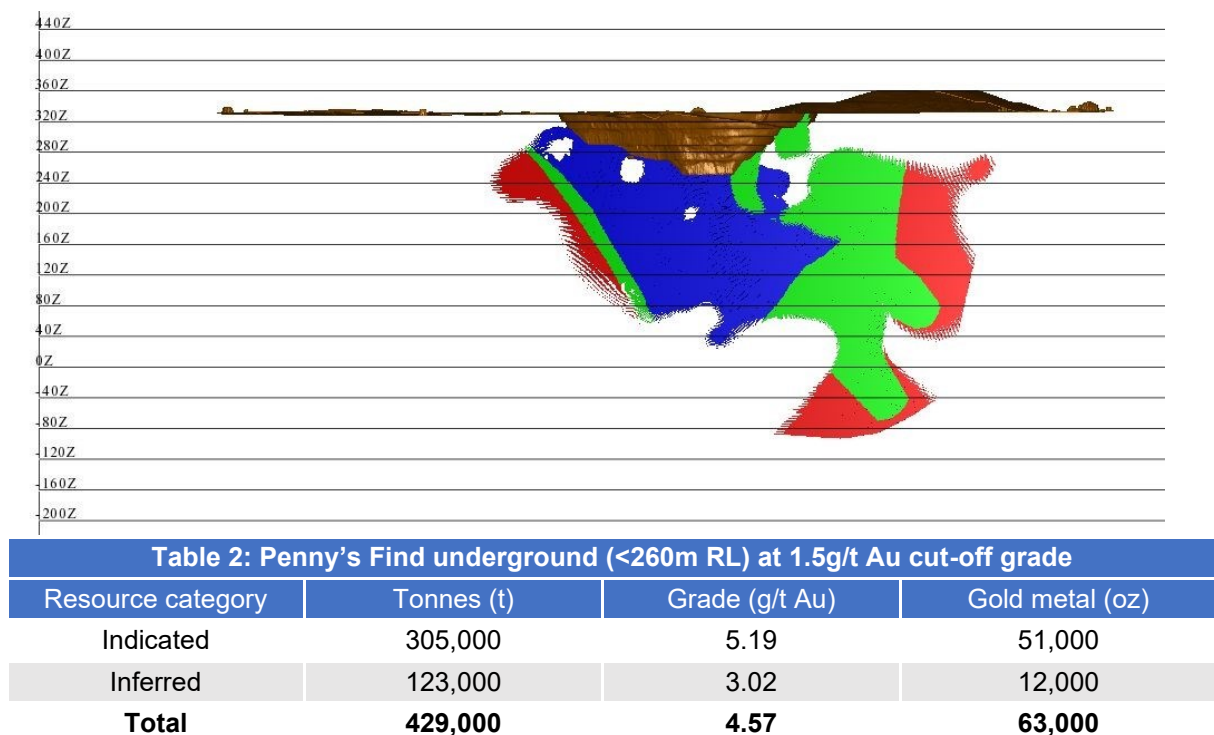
440Z
400Z
360Z
320Z
280Z
240Z
200Z
160Z
120Z
80Z
40Z
0Z
-40Z
-80Z
-120Z
-160Z
-200Z

| Table 2: Penny's Find underground (<260m RL) at 1.5g/t Au cut-off grade | | | |
|---|---|---|---|
| Resource category | Tonnes (t) | Grade (g/t Au) | Gold metal (oz) |
| Indicated | 305,000 | 5.19 | 51,000 |
| Inferred | 123,000 | 3.02 | 12,000 |
| **Total** | **429,000** | **4.57** | **63,000** |